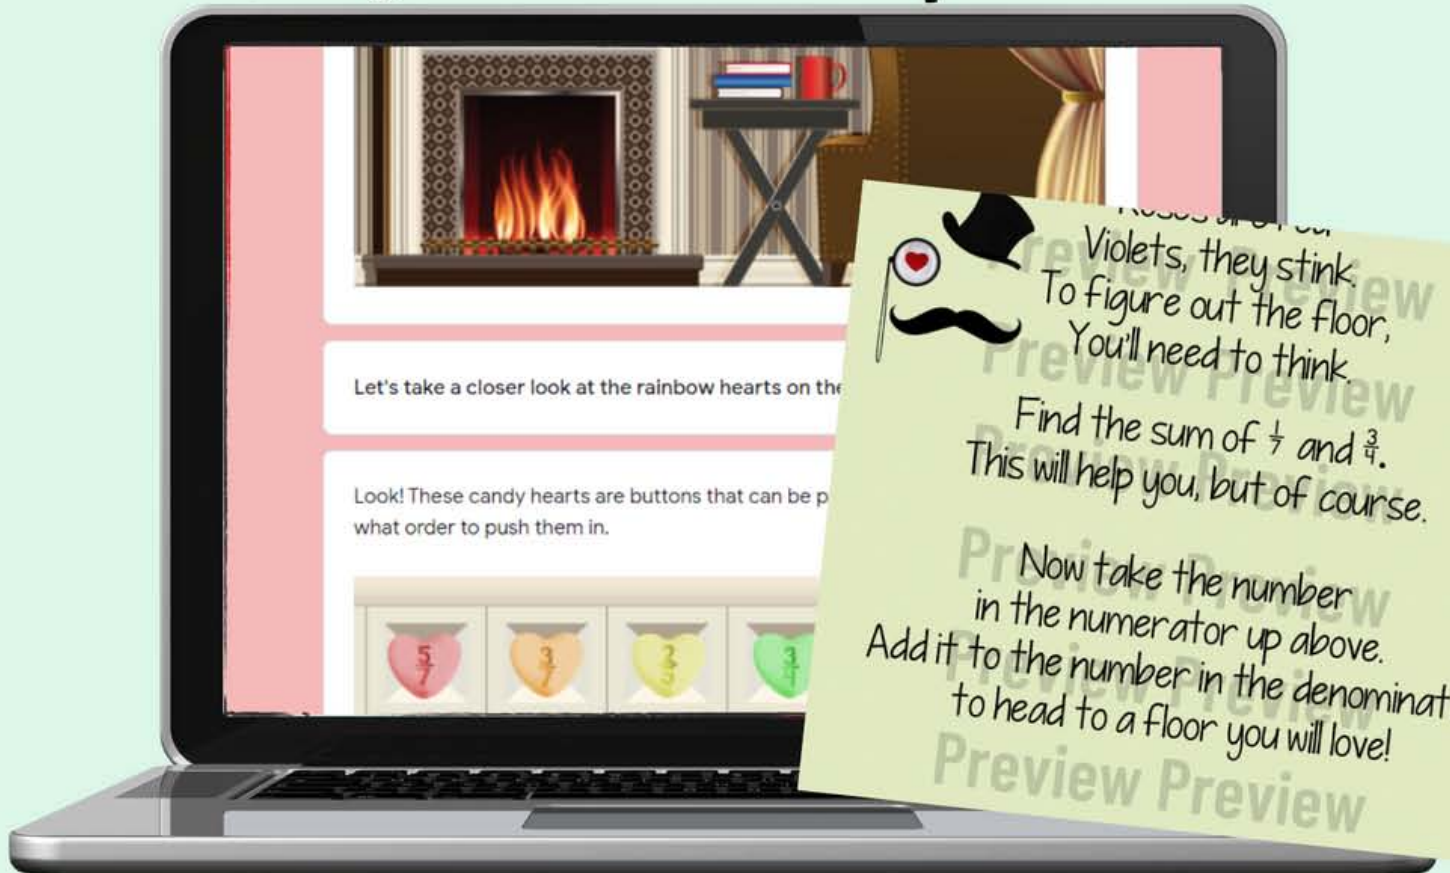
Let's take a closer look at the rainbow hearts on the

Look! These candy hearts are buttons that can be p what order to push them in.

$\frac{5}{7}$ $\frac{3}{7}$ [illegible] $\frac{3}{4}$

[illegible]
Violets, they stink.
To figure out the floor,
You'll need to think.

Find the sum of $\frac{1}{7}$ and $\frac{3}{4}$.
This will help you, but of course.

Now take the number
in the numerator up above.
Add it to the number in the denominat
to head to a floor you will love!

Preview Preview
Preview Preview
Preview Preview
Preview Preview
Preview Preview
Preview Preview